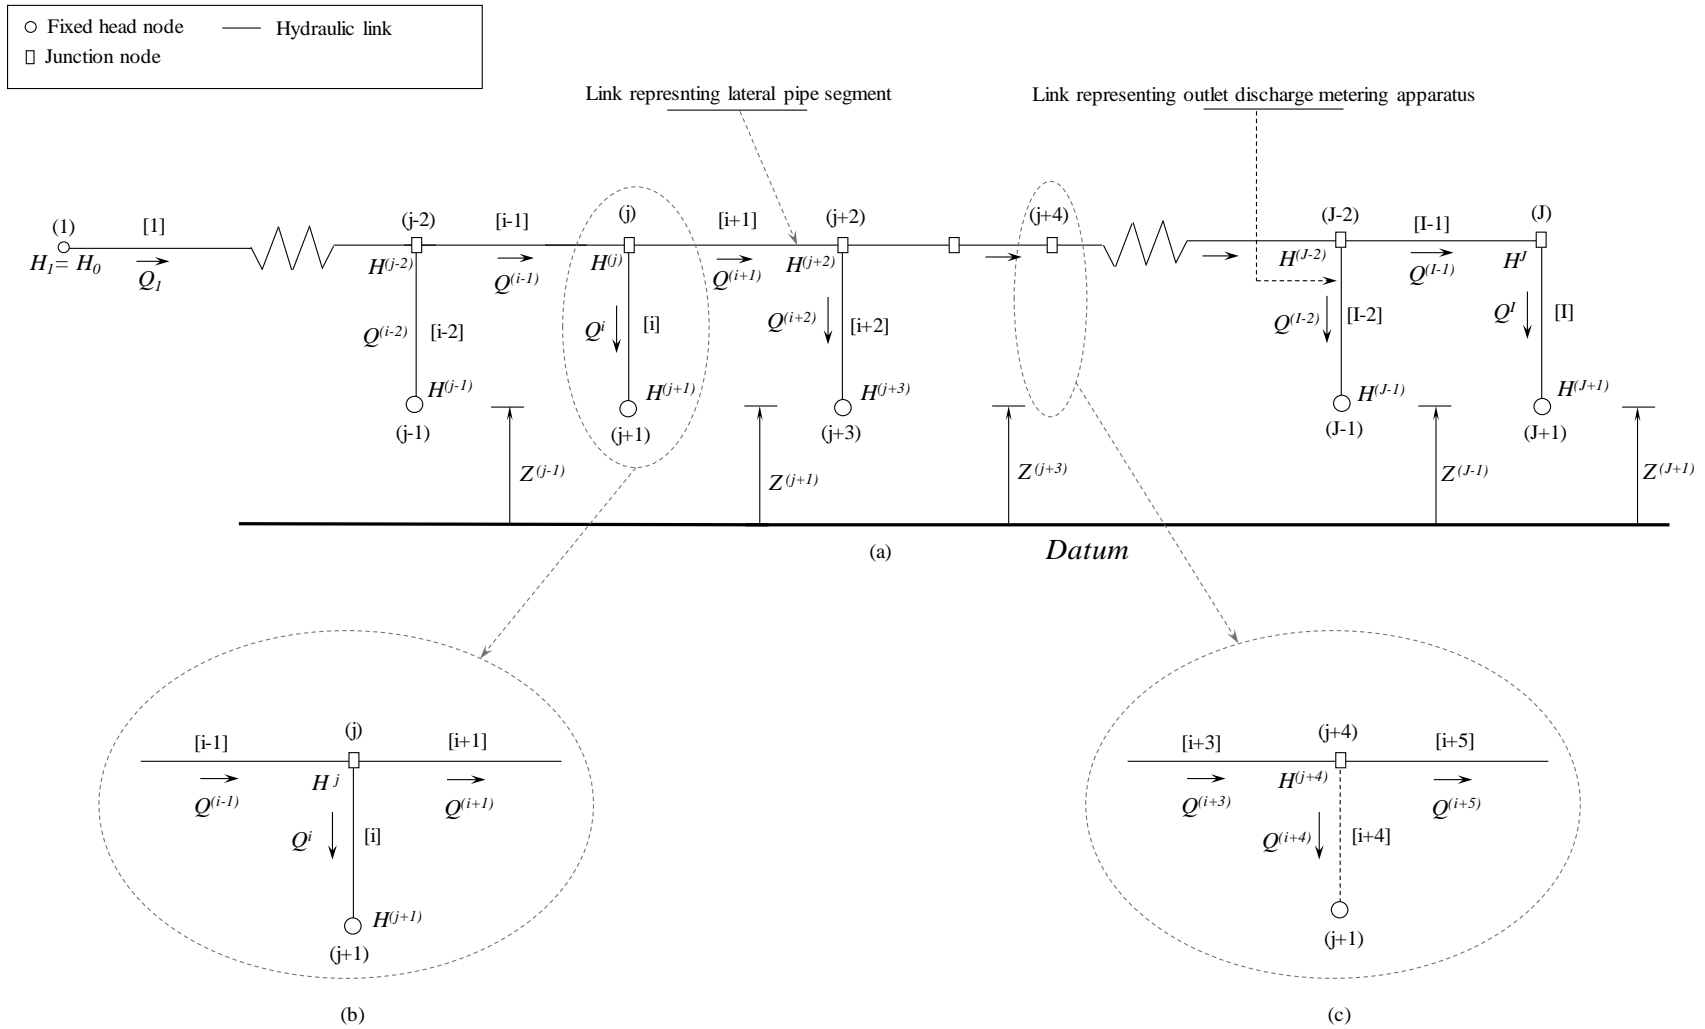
○ Fixed head node
▯ Junction node
Hydraulic link

Link represnting lateral pipe segment

Link representing outlet discharge metering apparatus

(1) [1] $H_1 = H_0$ $Q_1$

(j-2) $H^{(j-2)}$ [i-1] $Q^{(i-1)}$ $Q^{(i-2)}$ [i-2] $H^{(j-1)}$ (j-1)

(j) $H^{(j)}$ $Q^i$ [i] $H^{(j+1)}$ (j+1)

[i+1] $Q^{(i+1)}$ (j+2) $H^{(j+2)}$ $Q^{(i+2)}$ [i+2] $H^{(j+3)}$ (j+3)

(j+4)

(J-2) $H^{(J-2)}$ $Q^{(I-2)}$ [I-2] $H^{(J-1)}$ (J-1)

[I-1] $Q^{(I-1)}$ (J) $H^J$ $Q^I$ [I] $H^{(J+1)}$ (J+1)

$Z^{(j-1)}$ $Z^{(j+1)}$ $Z^{(j+3)}$ $Z^{(J-1)}$ $Z^{(J+1)}$

(a)

Datum

[i-1] (j) [i+1] $Q^{(i-1)}$ $H^j$ $Q^{(i+1)}$ $Q^i$ [i] $H^{(j+1)}$ (j+1)

(b)

[i+3] (j+4) [i+5] $Q^{(i+3)}$ $H^{(j+4)}$ $Q^{(i+5)}$ $Q^{(i+4)}$ [i+4] (j+1)

(c)